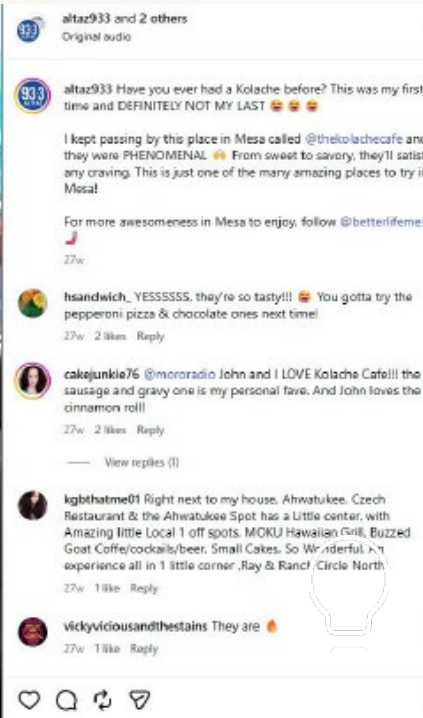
altaz933 and 2 others
Original audio

altaz933 Have you ever had a Kolache before? This was my first time and DEFINITELY NOT MY LAST 😂 😂 😂

I kept passing by this place in Mesa called @thekolachecafe and they were PHENOMENAL 🙌 From sweet to savory, they'll satis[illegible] any craving. This is just one of the many amazing places to try i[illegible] Mesa!

For more awesomeness in Mesa to enjoy, follow @betterlifeme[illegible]

27w

hsandwich_ YESSSSSS, they're so tasty!!! 😍 You gotta try the pepperoni pizza & chocolate ones next time!
27w 2 likes Reply

cakejunkie76 @mororadio John and I LOVE Kolache Cafe!!! the sausage and gravy one is my personal fave. And John loves the cinnamon roll!
27w 2 likes Reply

View replies (1)

kgbthatme01 Right next to my house, Ahwatukee. Czech Restaurant & the Ahwatukee Spot has a Little center, with Amazing little Local 1 off spots. MOKU Hawaiian Grill, Buzzed Goat Coffe/cockails/beer. Small Cakes. So Wonderful. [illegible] experience all in 1 little corner ,Ray & Ranch Circle North
27w 1 like Reply

vickyviciousandthestains They are 🔥
27w 1 like Reply